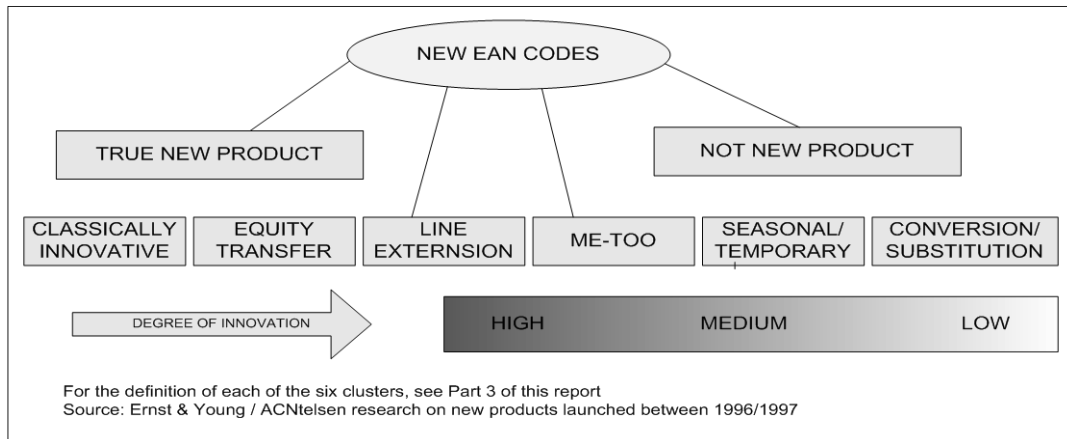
NEW EAN CODES

TRUE NEW PRODUCT

NOT NEW PRODUCT

CLASSICALLY INNOVATIVE

EQUITY TRANSFER

LINE EXTERNSION

ME-TOO

SEASONAL/ TEMPORARY

CONVERSION/ SUBSTITUTION

DEGREE OF INNOVATION

HIGH

MEDIUM

LOW

For the definition of each of the six clusters, see Part 3 of this report
Source: Ernst & Young / ACNtelsen research on new products launched between 1996/1997